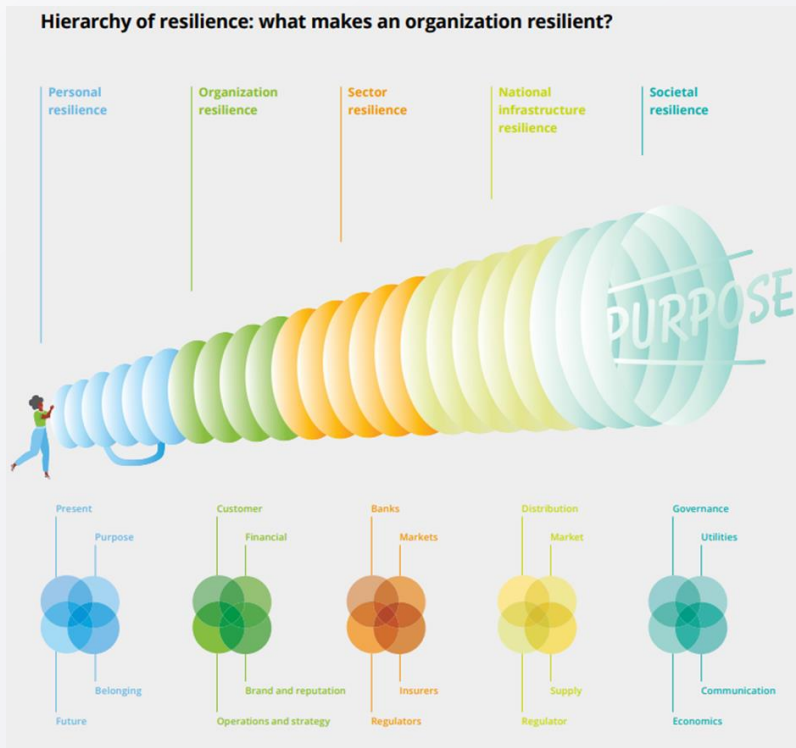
Hierarchy of resilience: what makes an organization resilient?

Personal resilience

Organization resilience

Sector resilience

National infrastructure resilience

Societal resilience

PURPOSE

Present
Purpose
Belonging
Future

Customer
Financial
Brand and reputation
Operations and strategy

Banks
Markets
Insurers
Regulators

Distribution
Market
Supply
Regulator

Governance
Utilities
Communication
Economics